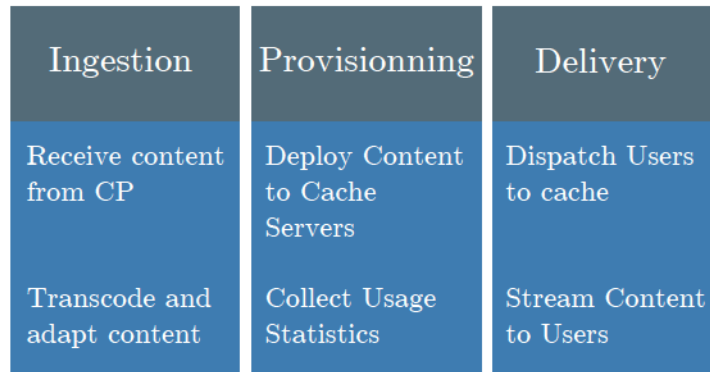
| Ingestion | Provisionning | Delivery |
|---|---|---|
| Receive content from CP | Deploy Content to Cache Servers | Dispatch Users to cache |
| Transcode and adapt content | Collect Usage Statistics | Stream Content to Users |